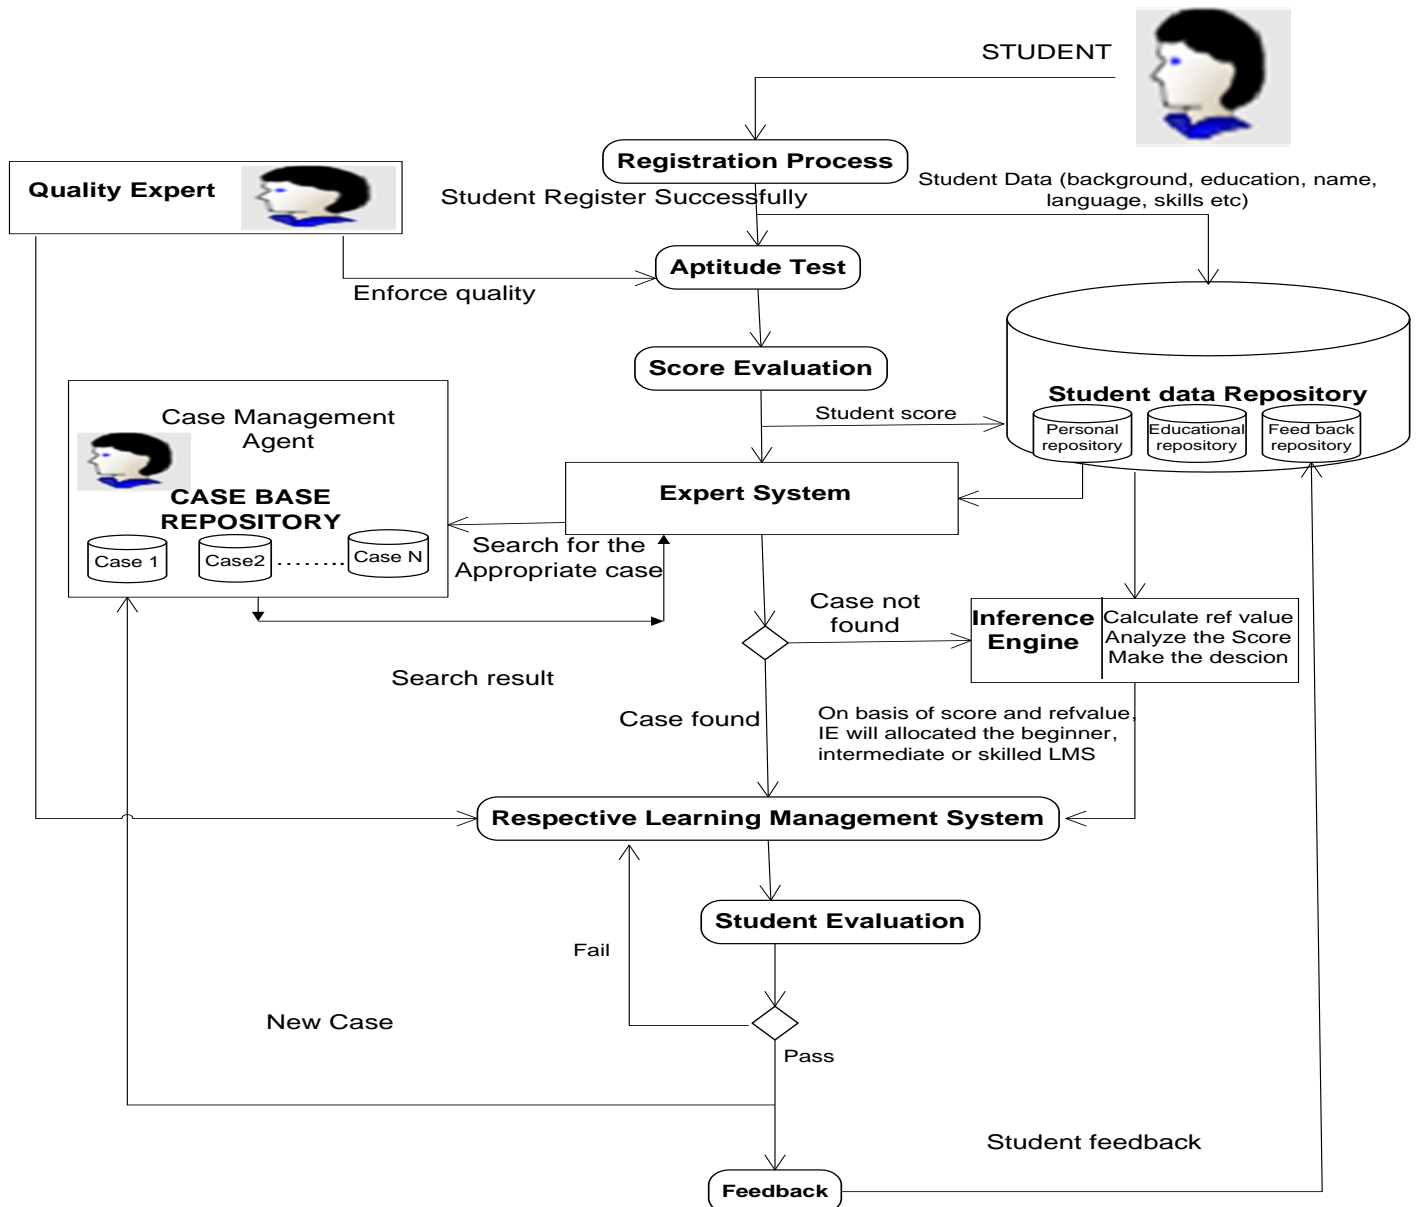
STUDENT

Registration Process

Quality Expert

Student Register Successfully

Student Data (background, education, name, language, skills etc)

Aptitude Test

Enforce quality

Score Evaluation

Student data Repository

Personal repository

Educational repository

Feed back repository

Student score

Case Management Agent

CASE BASE REPOSITORY

Case 1

Case2

Case N

Expert System

Search for the Appropriate case

Case not found

Inference Engine

Calculate ref value
Analyze the Score
Make the descion

Search result

Case found

On basis of score and refvalue, IE will allocated the beginner, intermediate or skilled LMS

Respective Learning Management System

Student Evaluation

Fail

New Case

Pass

Student feedback

Feedback